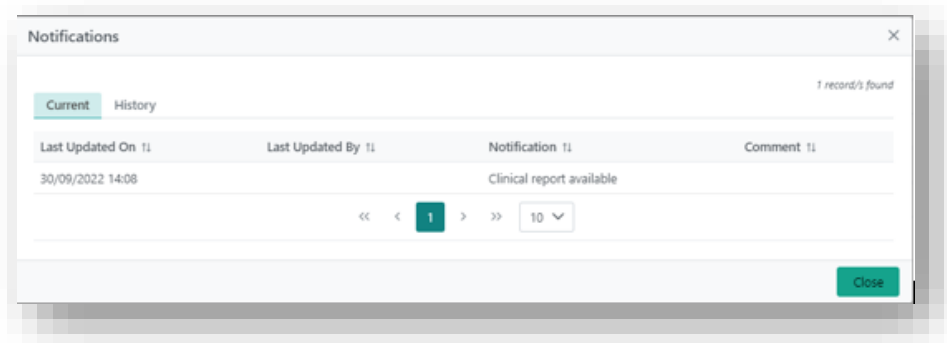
Notifications ×

1 record/s found

Current History

| Last Updated On ⇅ | Last Updated By ⇅ | Notification ⇅ | Comment ⇅ |
|---|---|---|---|
| 30/09/2022 14:08 | | Clinical report available | |

« ‹ 1 › » 10

Close